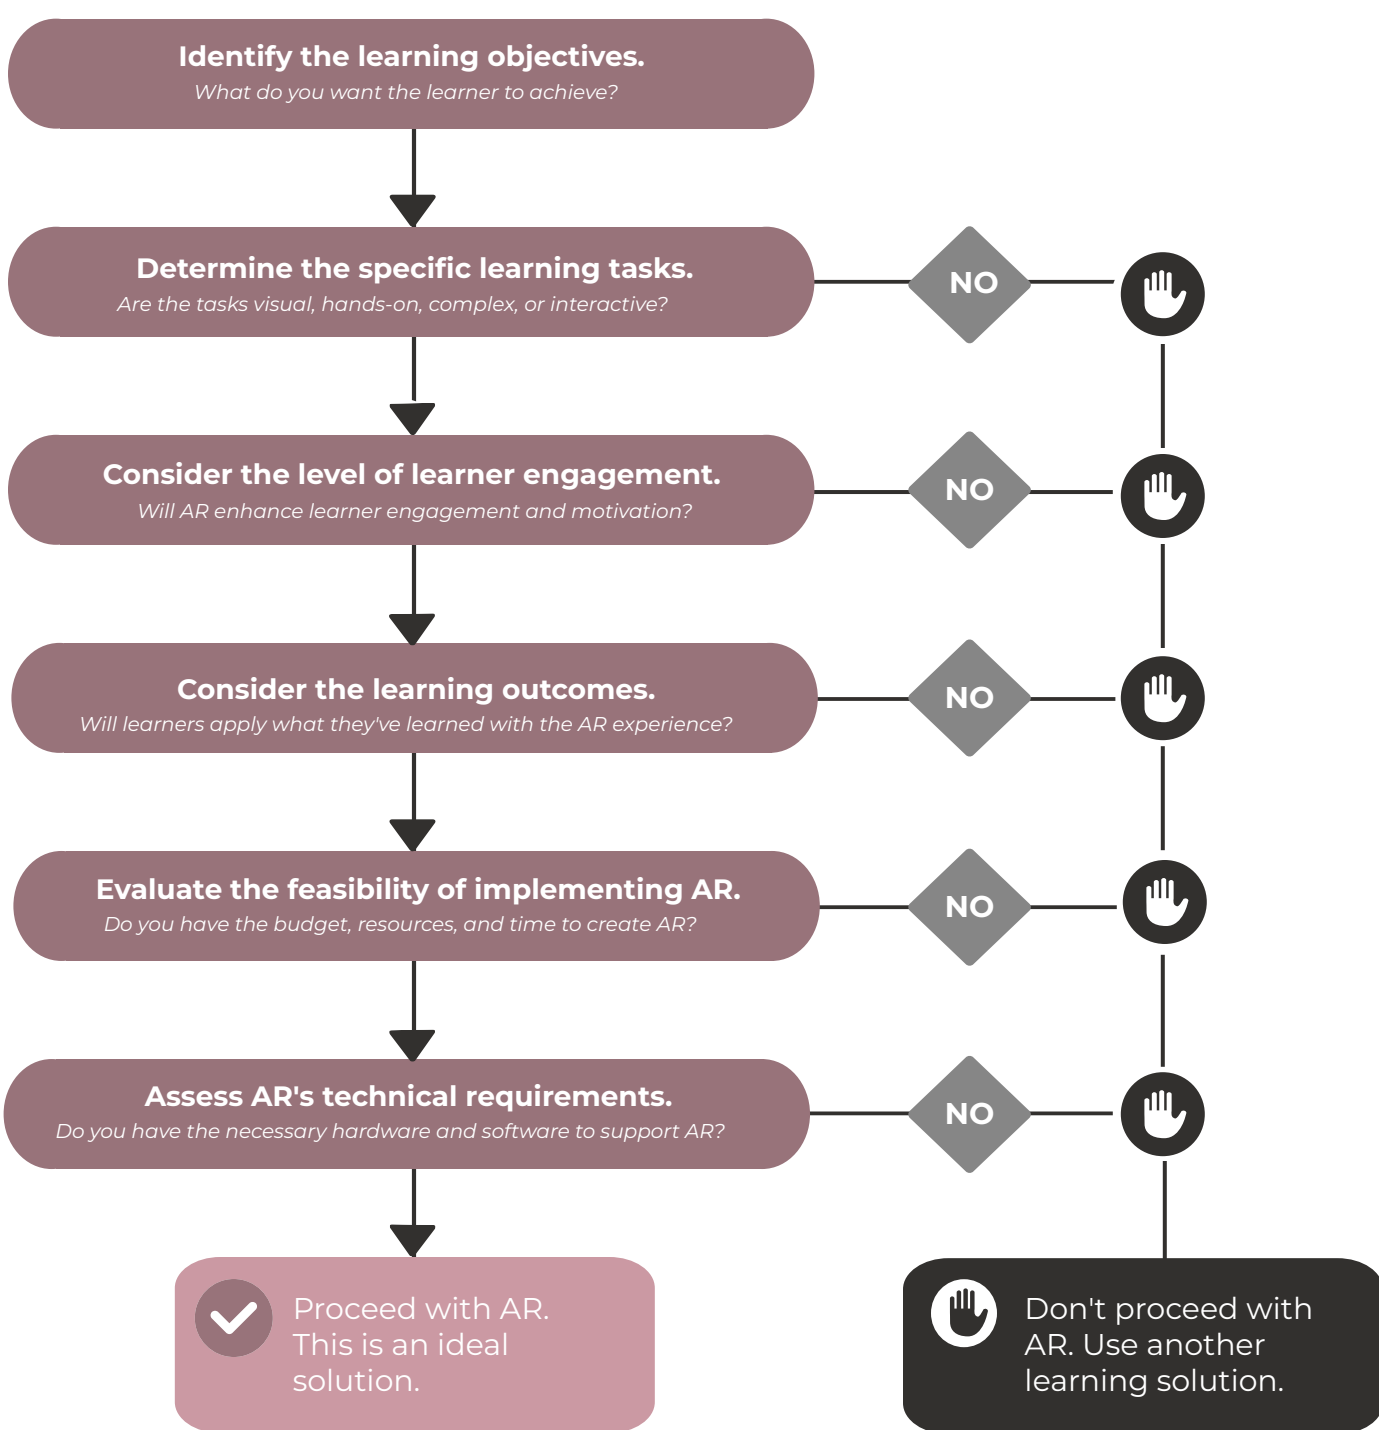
Identify the learning objectives.
What do you want the learner to achieve?

Determine the specific learning tasks.
Are the tasks visual, hands-on, complex, or interactive?

NO

Consider the level of learner engagement.
Will AR enhance learner engagement and motivation?

NO

Consider the learning outcomes.
Will learners apply what they've learned with the AR experience?

NO

Evaluate the feasibility of implementing AR.
Do you have the budget, resources, and time to create AR?

NO

Assess AR's technical requirements.
Do you have the necessary hardware and software to support AR?

NO

Proceed with AR. This is an ideal solution.

Don't proceed with AR. Use another learning solution.